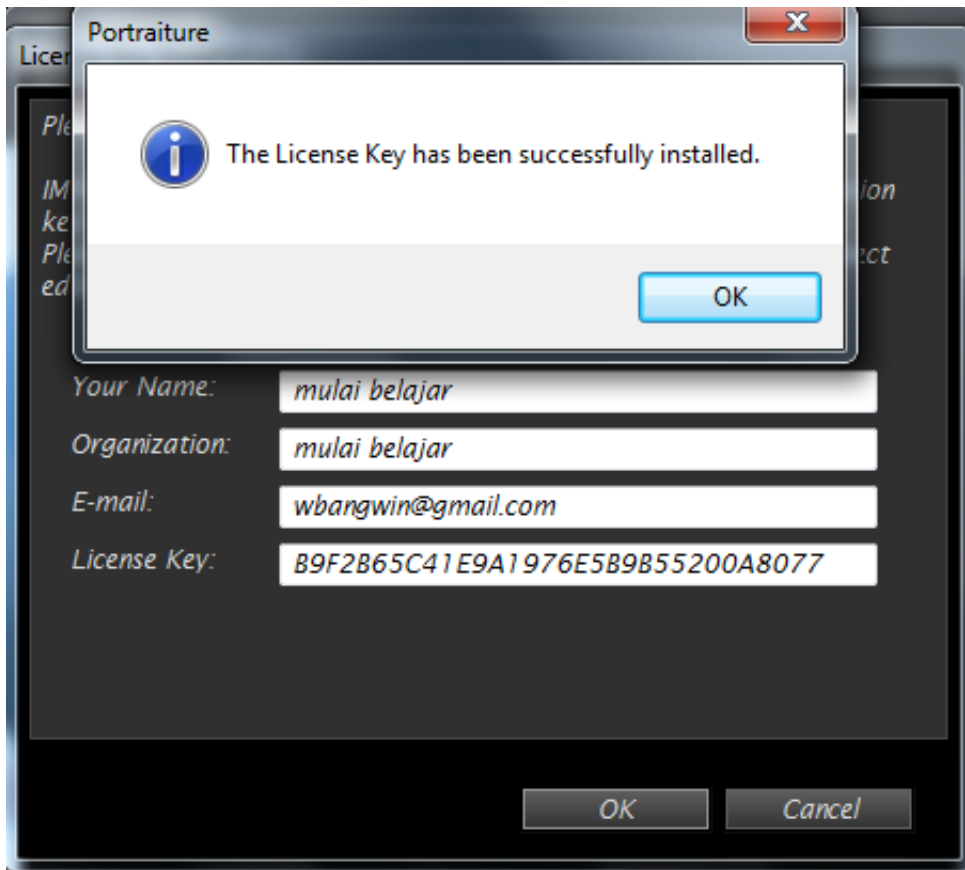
Portraiture

The License Key has been successfully installed.

OK

Licen

Ple

IM ion
ke
Ple ct
ed

Your Name: mulai belajar

Organization: mulai belajar

E-mail: wbangwin@gmail.com

License Key: B9F2B65C41E9A1976E5B9B55200A8077

OK

Cancel